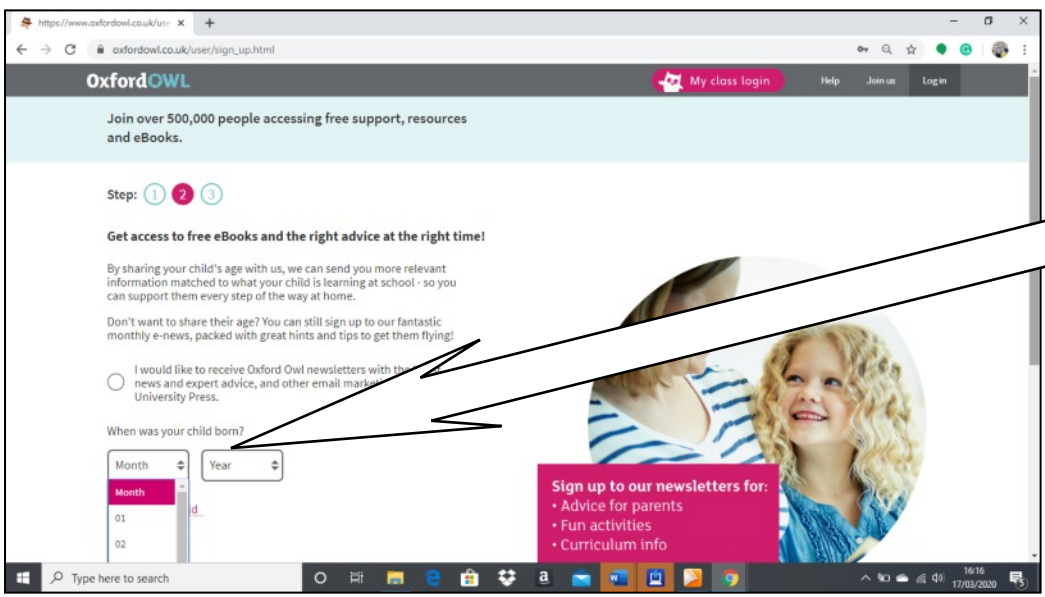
https://www.oxfordowl.co.uk/use ×

oxfordowl.co.uk/user/sign_up.html

OxfordOWL

My class login

Help

Join us

Log in

Join over 500,000 people accessing free support, resources and eBooks.

Step: 1 2 3

Get access to free eBooks and the right advice at the right time!

By sharing your child's age with us, we can send you more relevant information matched to what your child is learning at school - so you can support them every step of the way at home.

Don't want to share their age? You can still sign up to our fantastic monthly e-news, packed with great hints and tips to get them flying!

I would like to receive Oxford Owl newsletters with the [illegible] news and expert advice, and other email marke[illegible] University Press.

When was your child born?

Month

Year

Month

01

02

d

Sign up to our newsletters for:
• Advice for parents
• Fun activities
• Curriculum info

Type here to search

16:16
17/03/2020